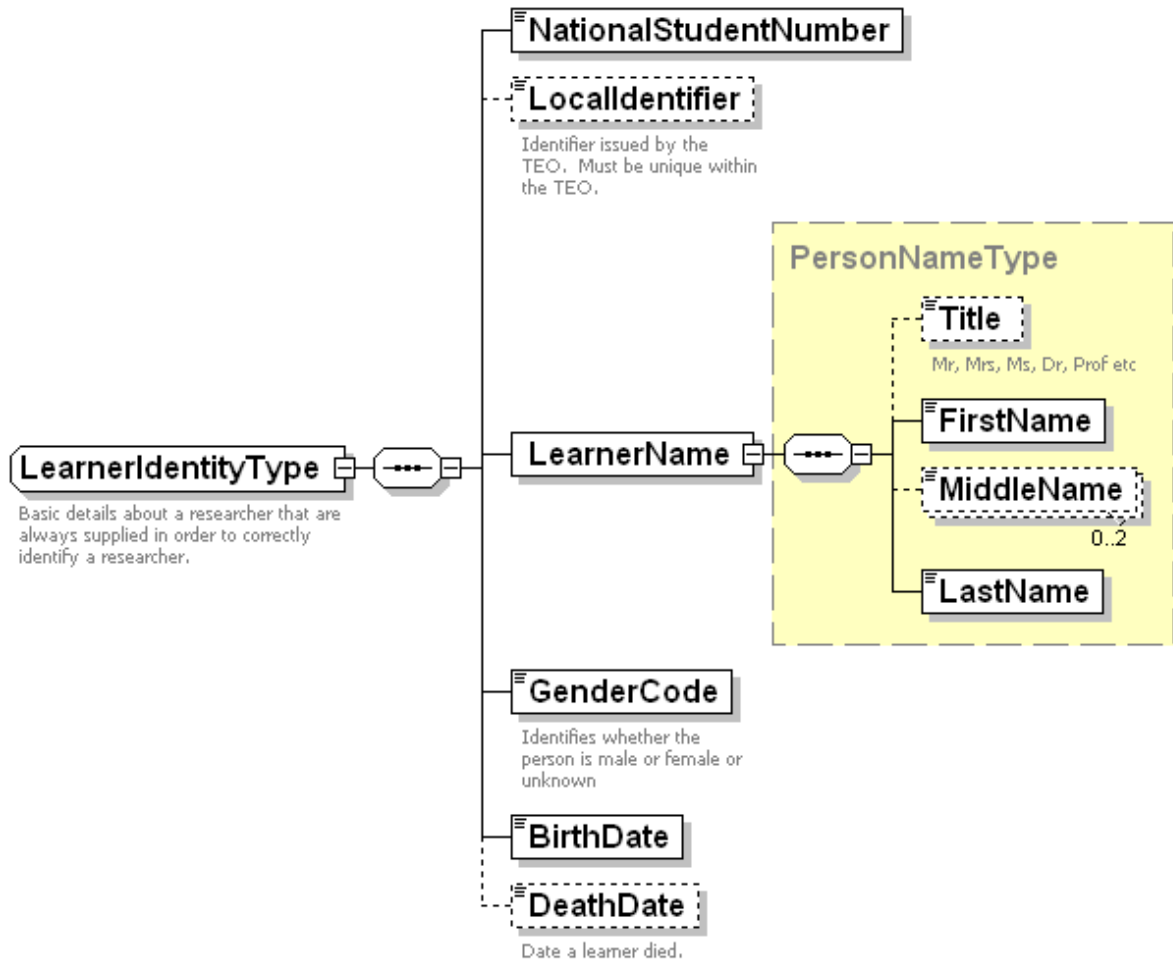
NationalStudentNumber

LocalIdentifier

Identifier issued by the TEO. Must be unique within the TEO.

PersonNameType

Title

Mr, Mrs, Ms, Dr, Prof etc

FirstName

LearnerIdentityType

Basic details about a researcher that are always supplied in order to correctly identify a researcher.

LearnerName

MiddleName

0..2

LastName

GenderCode

Identifies whether the person is male or female or unknown

BirthDate

DeathDate

Date a learner died.